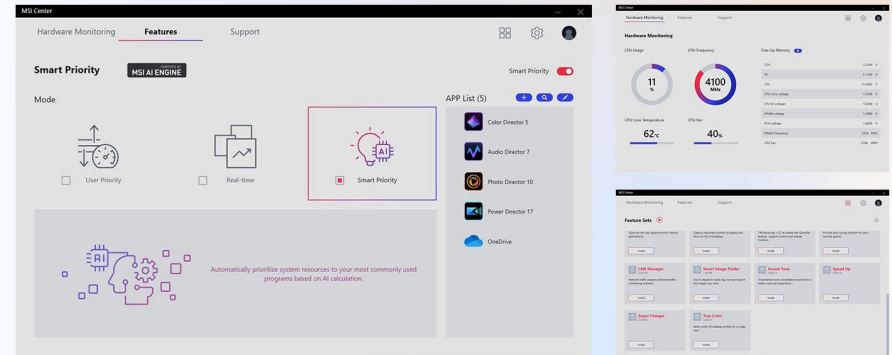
MSI Center

Hardware Monitoring Features Support

Smart Priority

POWERED BY MSI AI ENGINE

Smart Priority

Mode

User Priority

Real-time

Smart Priority

APP List (5)

Color Director 5

Audio Director 7

Photo Director 10

Power Director 17

OneDrive

Automatically prioritize system resources to your most commonly used programs based on AI calculation.

MSI Center

Hardware Monitoring Features Support

Hardware Monitoring

CPU Usage

11 %

CPU Frequency

4100 MHz

Free Up Memory

CPU Core Temperature

62 °C

CPU Fan

40 %

MSI Center

Hardware Monitoring Features Support

Feature Sets

LAN Manager

Smart Image Finder

Sound Tune

Speed Up

Super Charger

True Color

Install

Install

Install

Install

Install

Install

Install

Install

Install

Install